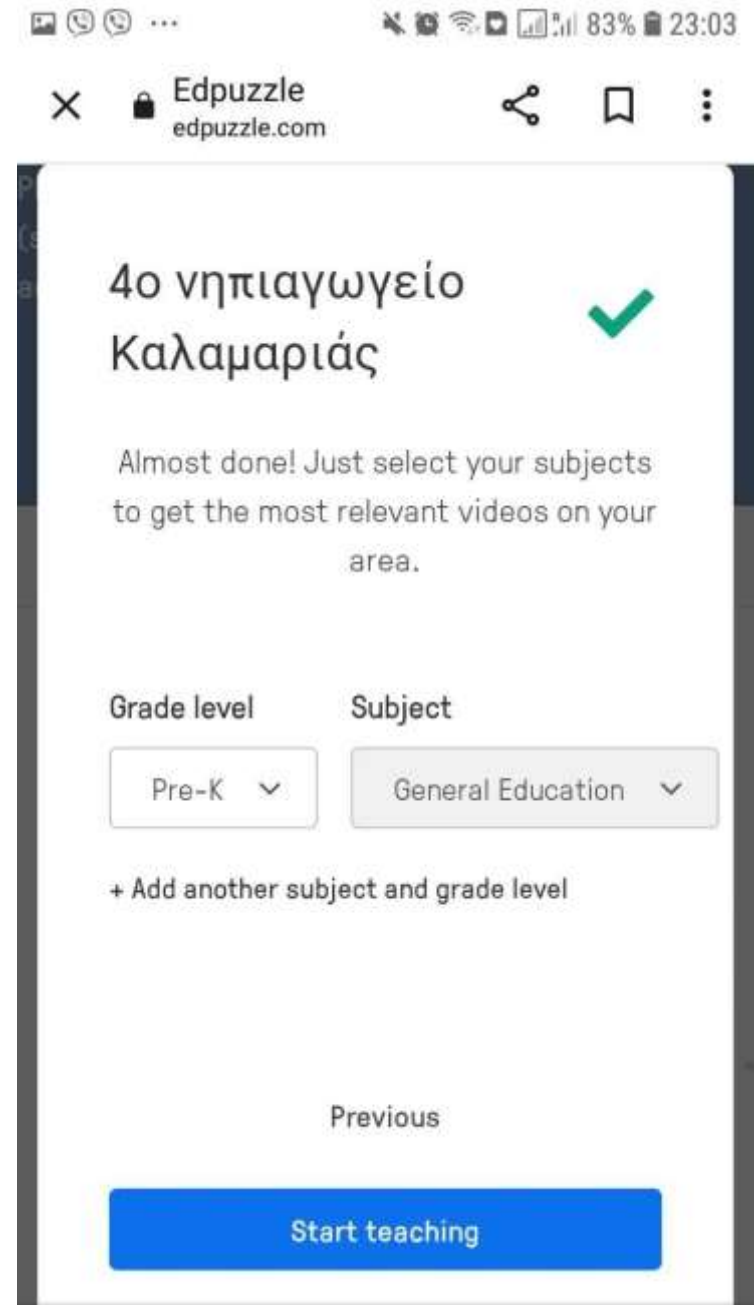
83% 23:03

Edpuzzle
edpuzzle.com

4ο νηπιαγωγείο Καλαμαριάς

Almost done! Just select your subjects to get the most relevant videos on your area.

Grade level
Pre-K

Subject
General Education

+ Add another subject and grade level

Previous

Start teaching